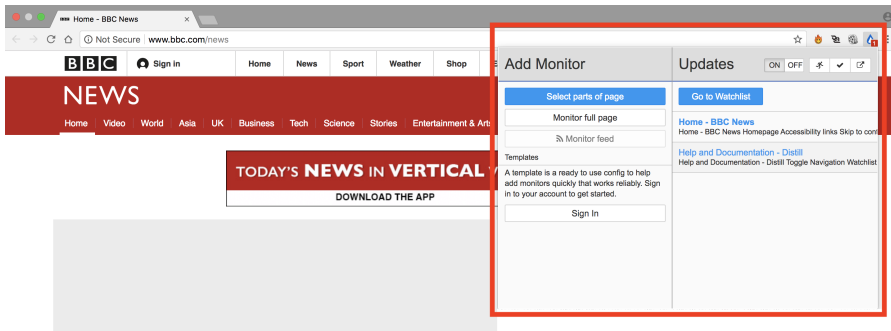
Home - BBC News

Not Secure www.bbc.com/news

BBC Sign in Home News Sport Weather Shop

NEWS

Home Video World Asia UK Business Tech Science Stories Entertainment & Arts

TODAY'S NEWS IN VERTICAL V

DOWNLOAD THE APP

Add Monitor

Select parts of page

Monitor full page

Monitor feed

Templates

A template is a ready to use config to help add monitors quickly that works reliably. Sign in to your account to get started.

Sign In

Updates ON OFF

Go to Watchlist

Home - BBC News
Home - BBC News Homepage Accessibility links Skip to con

Help and Documentation - Distill
Help and Documentation - Distill Toggle Navigation Watchlist